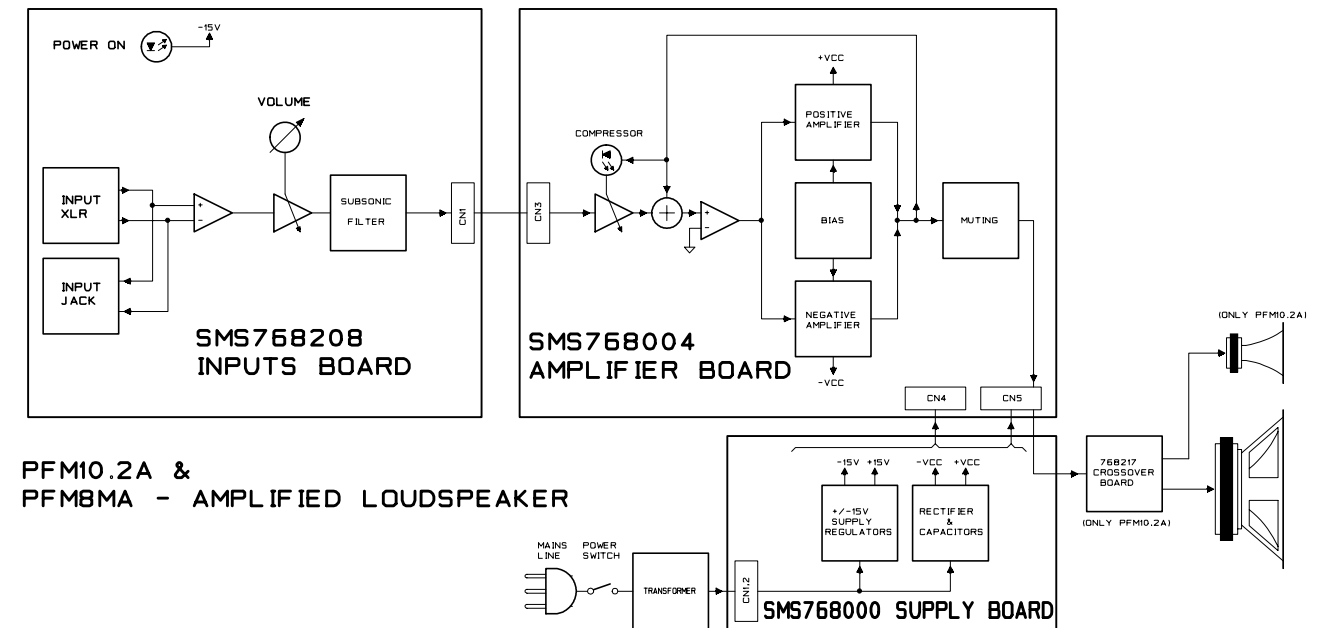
POWER ON

-15V

VOLUME

INPUT XLR

INPUT JACK

SUBSONIC FILTER

CN1

SMS768208
INPUTS BOARD

COMPRESSOR

CN3

+VCC

POSITIVE AMPLIFIER

BIAS

NEGATIVE AMPLIFIER

-VCC

MUTING

SMS768004
AMPLIFIER BOARD

CN4

CN5

(ONLY PFM10.2A)

768217 CROSSOVER BOARD

(ONLY PFM10.2A)

PFM10.2A &
PFM8MA - AMPLIFIED LOUDSPEAKER

-15V +15V

+/-15V SUPPLY REGULATORS

-VCC +VCC

RECTIFIER & CAPACITORS

MAINS LINE

POWER SWITCH

TRANSFORMER

CN1.2

SMS768000 SUPPLY BOARD